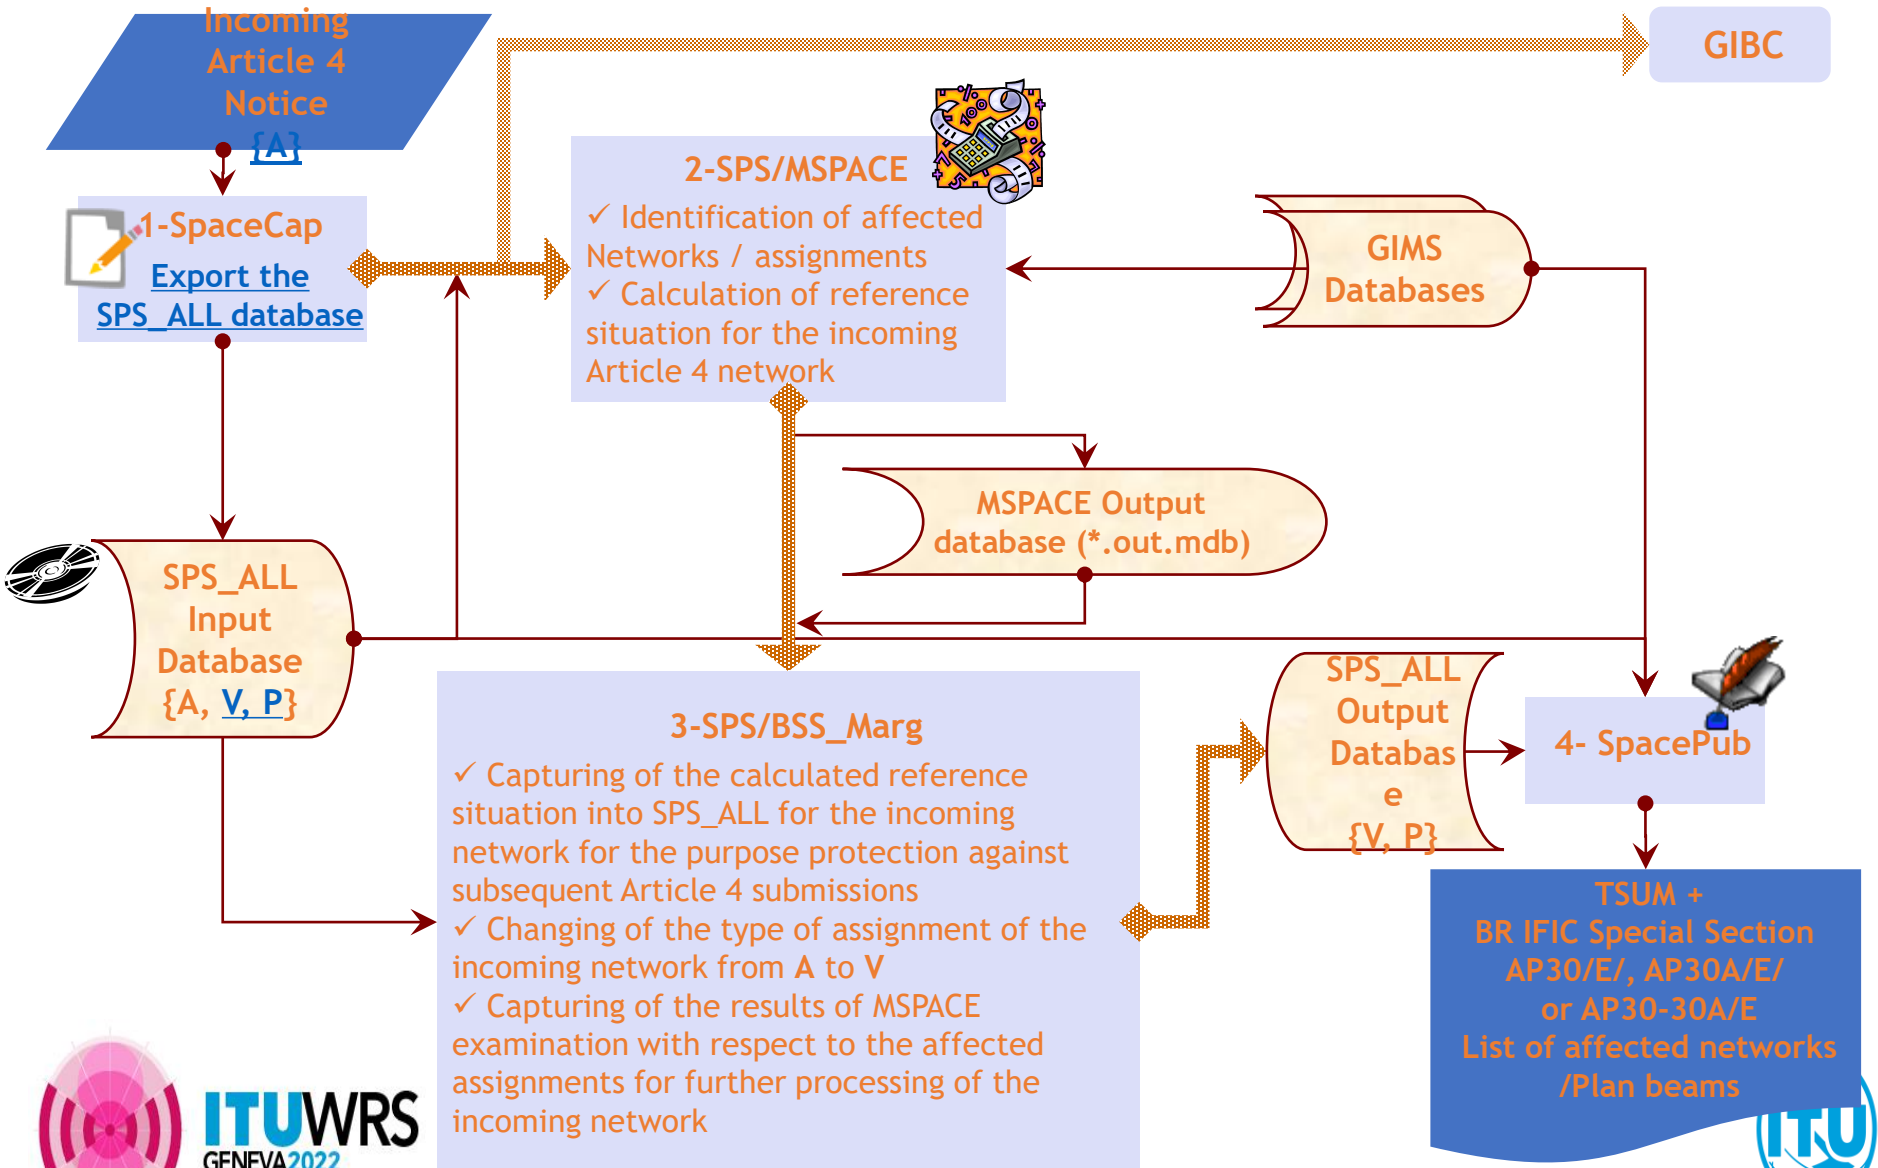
Incoming Article 4 Notice {A}

GIBC

2-SPS/MSPACE
✓ Identification of affected Networks / assignments
✓ Calculation of reference situation for the incoming Article 4 network

1-SpaceCap
Export the SPS_ALL database

GIMS Databases

MSPACE Output database (*.out.mdb)

SPS_ALL Input Database {A, V, P}

3-SPS/BSS_Marg
✓ Capturing of the calculated reference situation into SPS_ALL for the incoming network for the purpose protection against subsequent Article 4 submissions
✓ Changing of the type of assignment of the incoming network from A to V
✓ Capturing of the results of MSPACE examination with respect to the affected assignments for further processing of the incoming network

SPS_ALL Output Databas e {V, P}

4- SpacePub

TSUM +
BR IFIC Special Section AP30/E/, AP30A/E/ or AP30-30A/E
List of affected networks /Plan beams

ITUWRS GENEVA2022

ITU